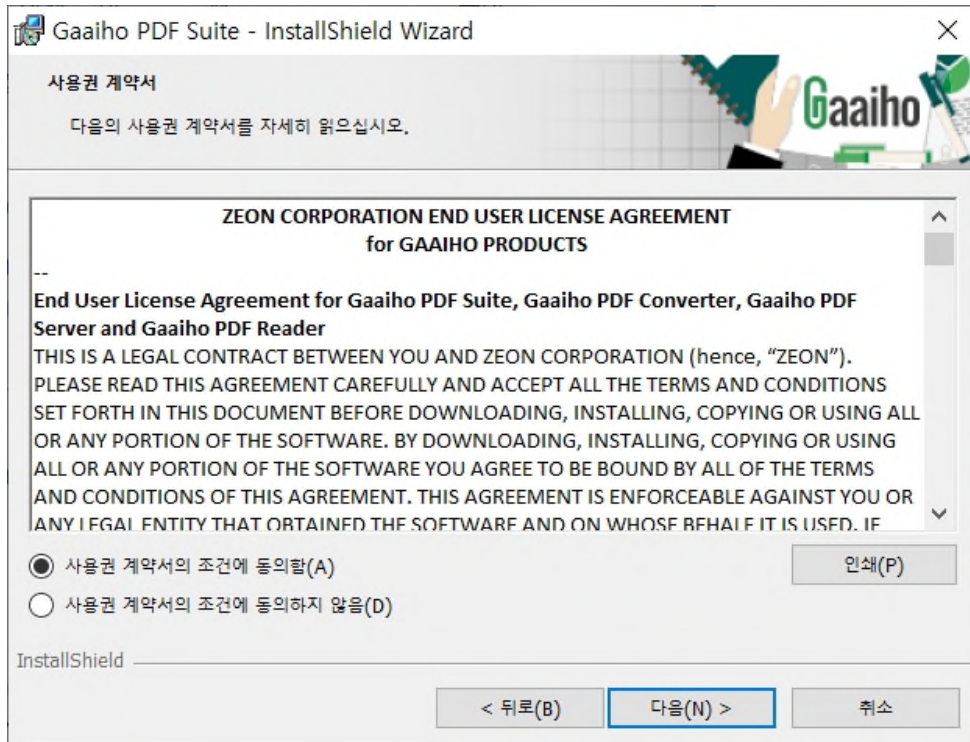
Gaaiho PDF Suite - InstallShield Wizard

사용권 계약서

다음의 사용권 계약서를 자세히 읽으십시오.

Gaaiho

ZEON CORPORATION END USER LICENSE AGREEMENT
for GAAIHO PRODUCTS

--

End User License Agreement for Gaaiho PDF Suite, Gaaiho PDF Converter, Gaaiho PDF Server and Gaaiho PDF Reader

THIS IS A LEGAL CONTRACT BETWEEN YOU AND ZEON CORPORATION (hence, "ZEON"). PLEASE READ THIS AGREEMENT CAREFULLY AND ACCEPT ALL THE TERMS AND CONDITIONS SET FORTH IN THIS DOCUMENT BEFORE DOWNLOADING, INSTALLING, COPYING OR USING ALL OR ANY PORTION OF THE SOFTWARE. BY DOWNLOADING, INSTALLING, COPYING OR USING ALL OR ANY PORTION OF THE SOFTWARE YOU AGREE TO BE BOUND BY ALL OF THE TERMS AND CONDITIONS OF THIS AGREEMENT. THIS AGREEMENT IS ENFORCEABLE AGAINST YOU OR ANY LEGAL ENTITY THAT OBTAINED THE SOFTWARE AND ON WHOSE BEHALF IT IS USED. IF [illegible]

사용권 계약서의 조건에 동의함(A)

사용권 계약서의 조건에 동의하지 않음(D)

인쇄(P)

InstallShield

< 뒤로(B)

다음(N) >

취소